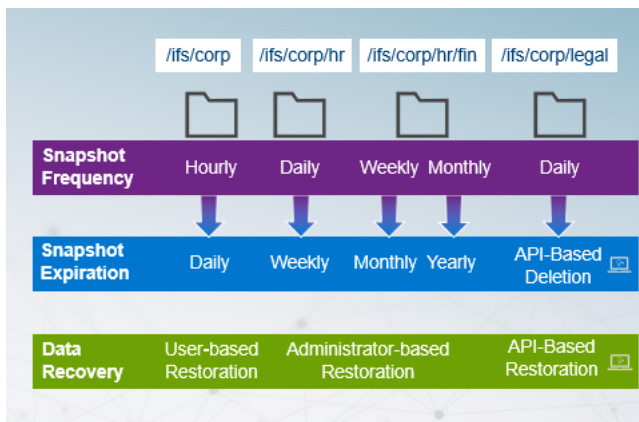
/ifs/corp /ifs/corp/hr /ifs/corp/hr/fin /ifs/corp/legal

Snapshot Frequency
Hourly Daily Weekly Monthly Daily

Snapshot Expiration
Daily Weekly Monthly Yearly API-Based Deletion

Data Recovery
User-based Restoration
Administrator-based Restoration
API-Based Restoration